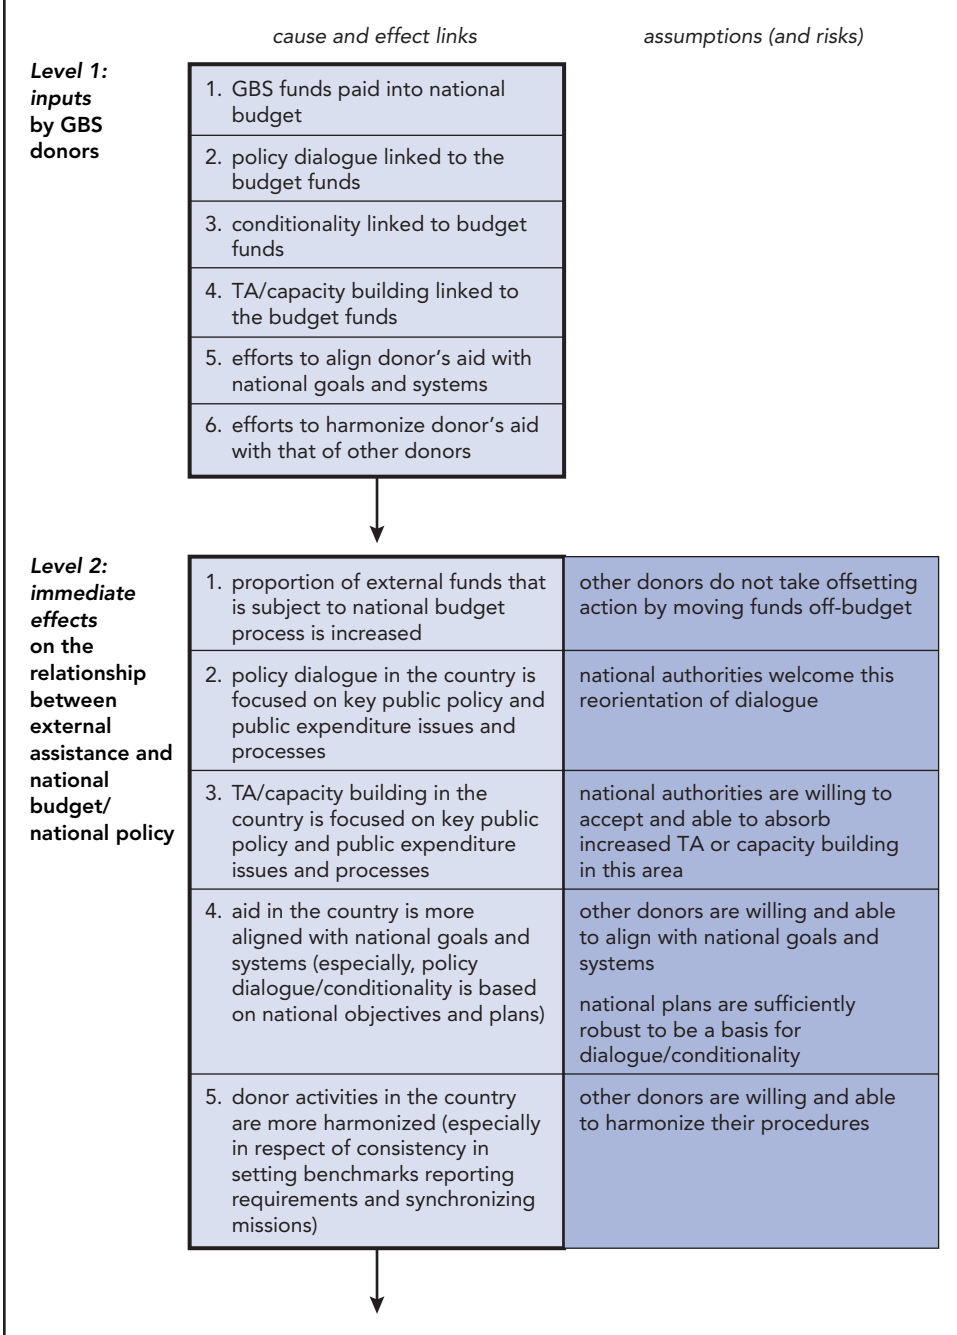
cause and effect links

assumptions (and risks)

Level 1: inputs by GBS donors

| cause and effect links | assumptions (and risks) |
|---|---|
| 1. GBS funds paid into national budget | |
| 2. policy dialogue linked to the budget funds | |
| 3. conditionality linked to budget funds | |
| 4. TA/capacity building linked to the budget funds | |
| 5. efforts to align donor's aid with national goals and systems | |
| 6. efforts to harmonize donor's aid with that of other donors | |

Level 2: immediate effects on the relationship between external assistance and national budget/ national policy

| cause and effect links | assumptions (and risks) |
|---|---|
| 1. proportion of external funds that is subject to national budget process is increased | other donors do not take offsetting action by moving funds off-budget |
| 2. policy dialogue in the country is focused on key public policy and public expenditure issues and processes | national authorities welcome this reorientation of dialogue |
| 3. TA/capacity building in the country is focused on key public policy and public expenditure issues and processes | national authorities are willing to accept and able to absorb increased TA or capacity building in this area |
| 4. aid in the country is more aligned with national goals and systems (especially, policy dialogue/conditionality is based on national objectives and plans) | other donors are willing and able to align with national goals and systems<br><br>national plans are sufficiently robust to be a basis for dialogue/conditionality |
| 5. donor activities in the country are more harmonized (especially in respect of consistency in setting benchmarks reporting requirements and synchronizing missions) | other donors are willing and able to harmonize their procedures |